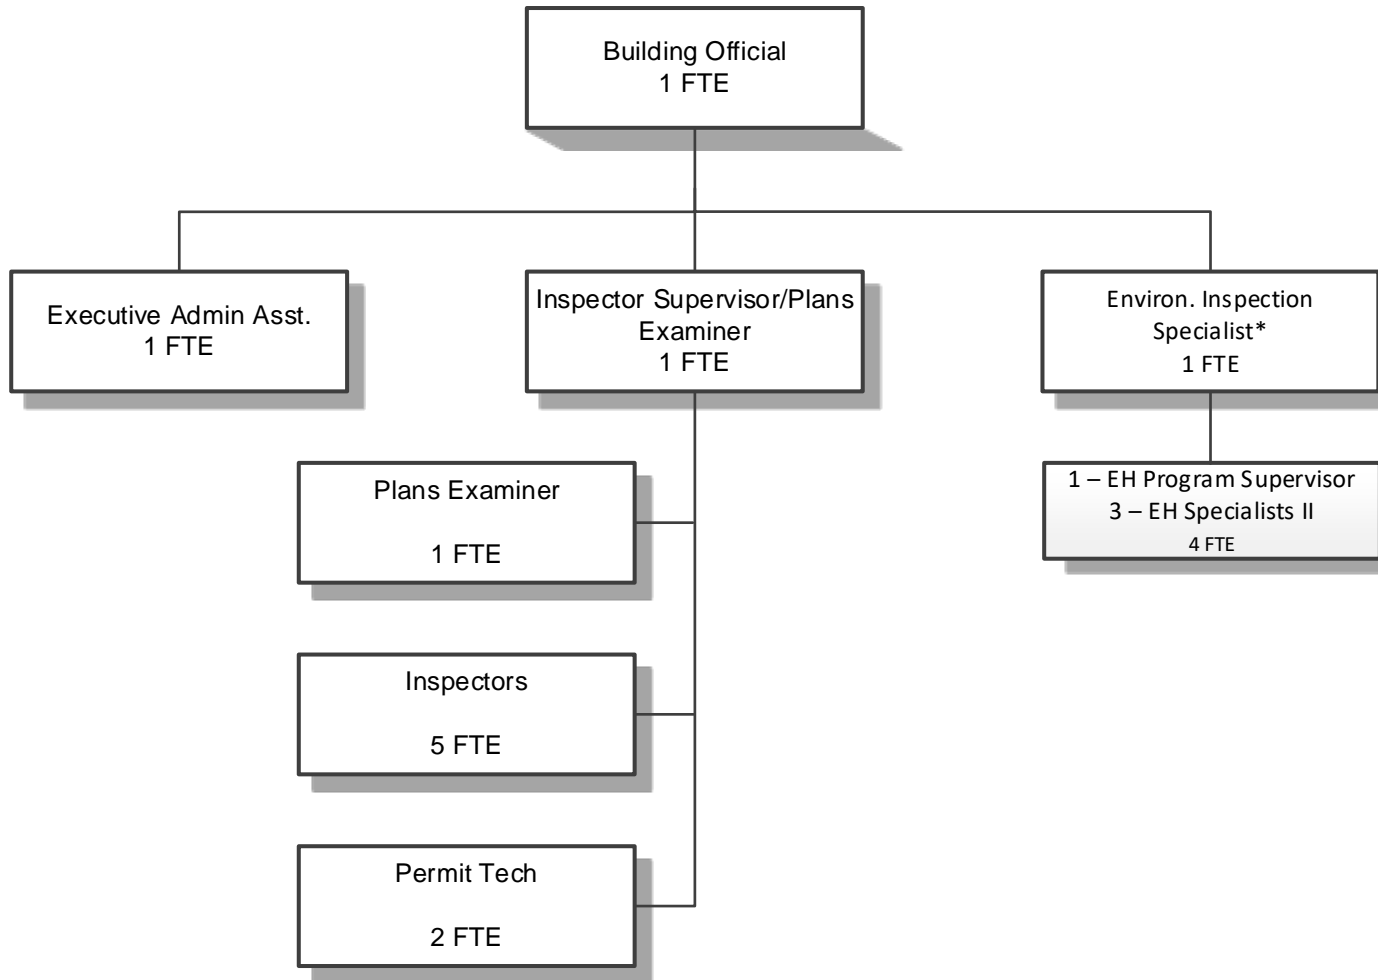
Building Official
1 FTE

Executive Admin Asst.
1 FTE

Inspector Supervisor/Plans Examiner
1 FTE

Environ. Inspection Specialist*
1 FTE

1 – EH Program Supervisor
3 – EH Specialists II
4 FTE

Plans Examiner

1 FTE

Inspectors

5 FTE

Permit Tech

2 FTE